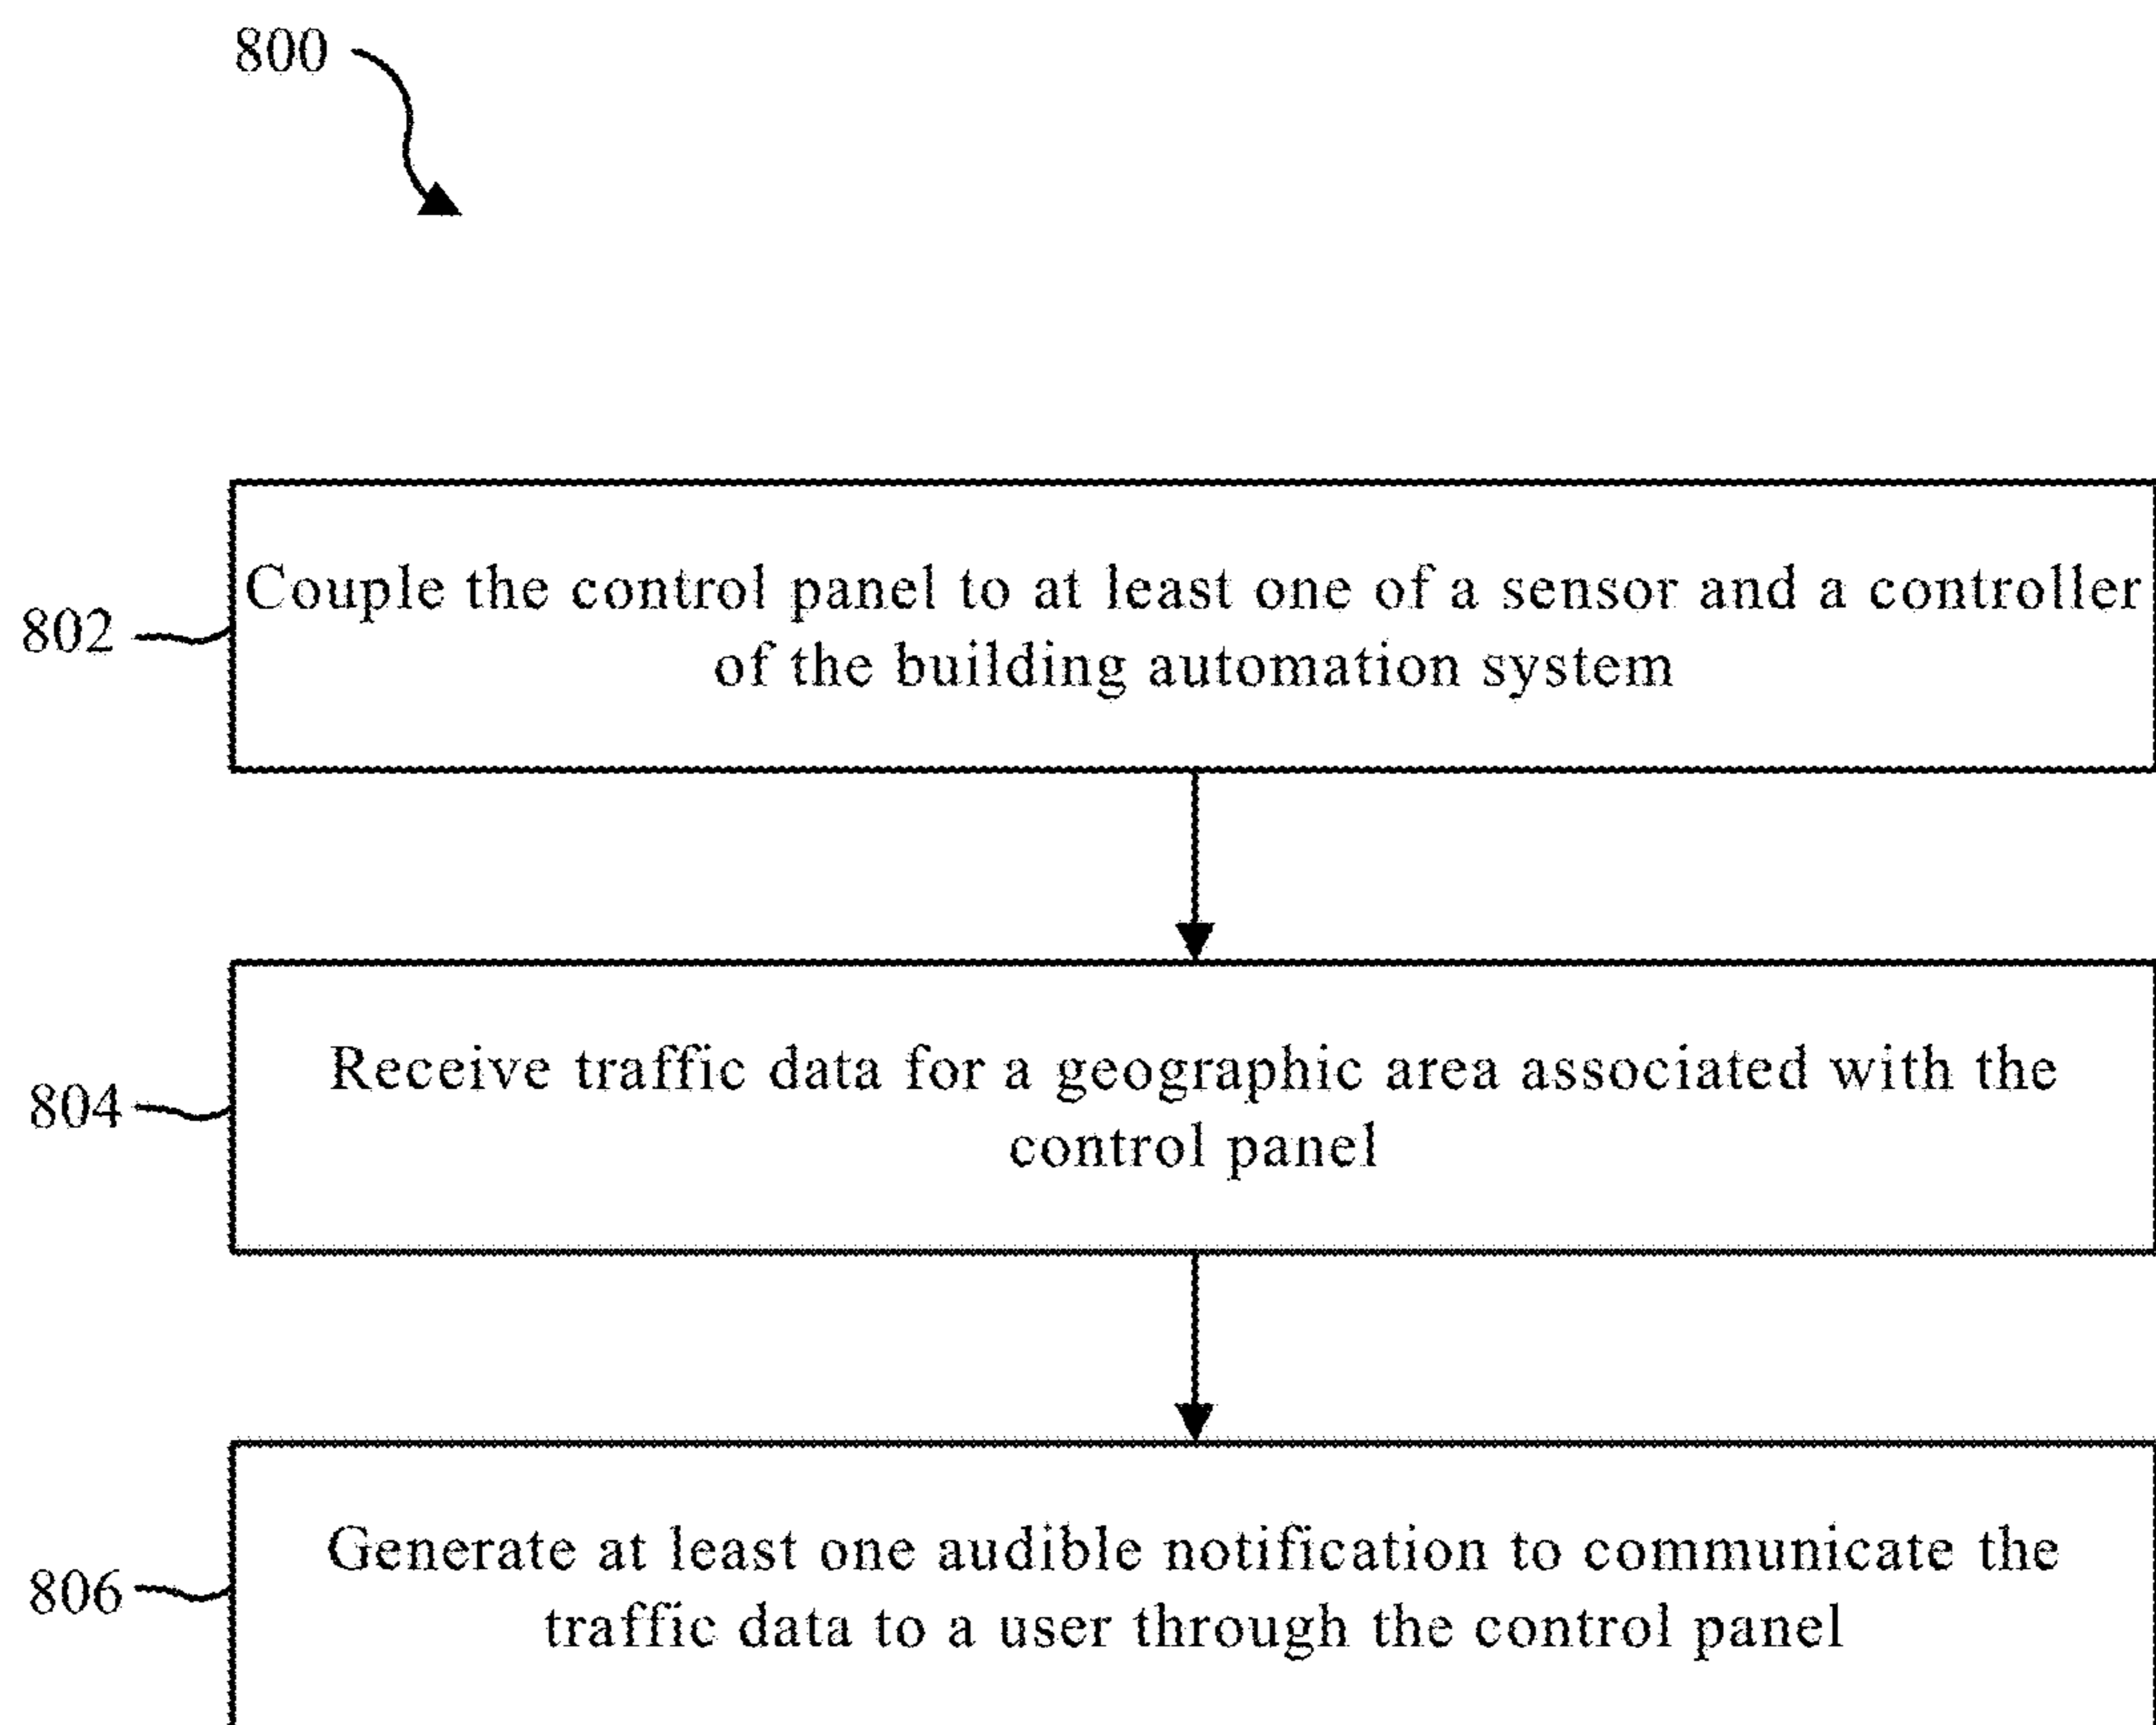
800

802 Couple the control panel to at least one of a sensor and a controller of the building automation system

804 Receive traffic data for a geographic area associated with the control panel

806 Generate at least one audible notification to communicate the traffic data to a user through the control panel